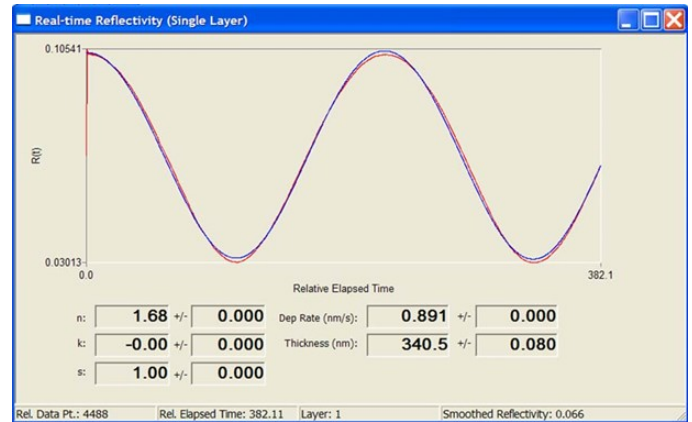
Real-time Reflectivity (Single Layer)

0.10541
R(t)
0.03013
0.0
382.1
Relative Elapsed Time

n: 1.68 +/- 0.000
k: -0.00 +/- 0.000
s: 1.00 +/- 0.000

Dep Rate (nm/s): 0.891 +/- 0.000
Thickness (nm): 340.5 +/- 0.080

Rel. Data Pt.: 4488 | Rel. Elapsed Time: 382.11 | Layer: 1 | Smoothed Reflectivity: 0.066